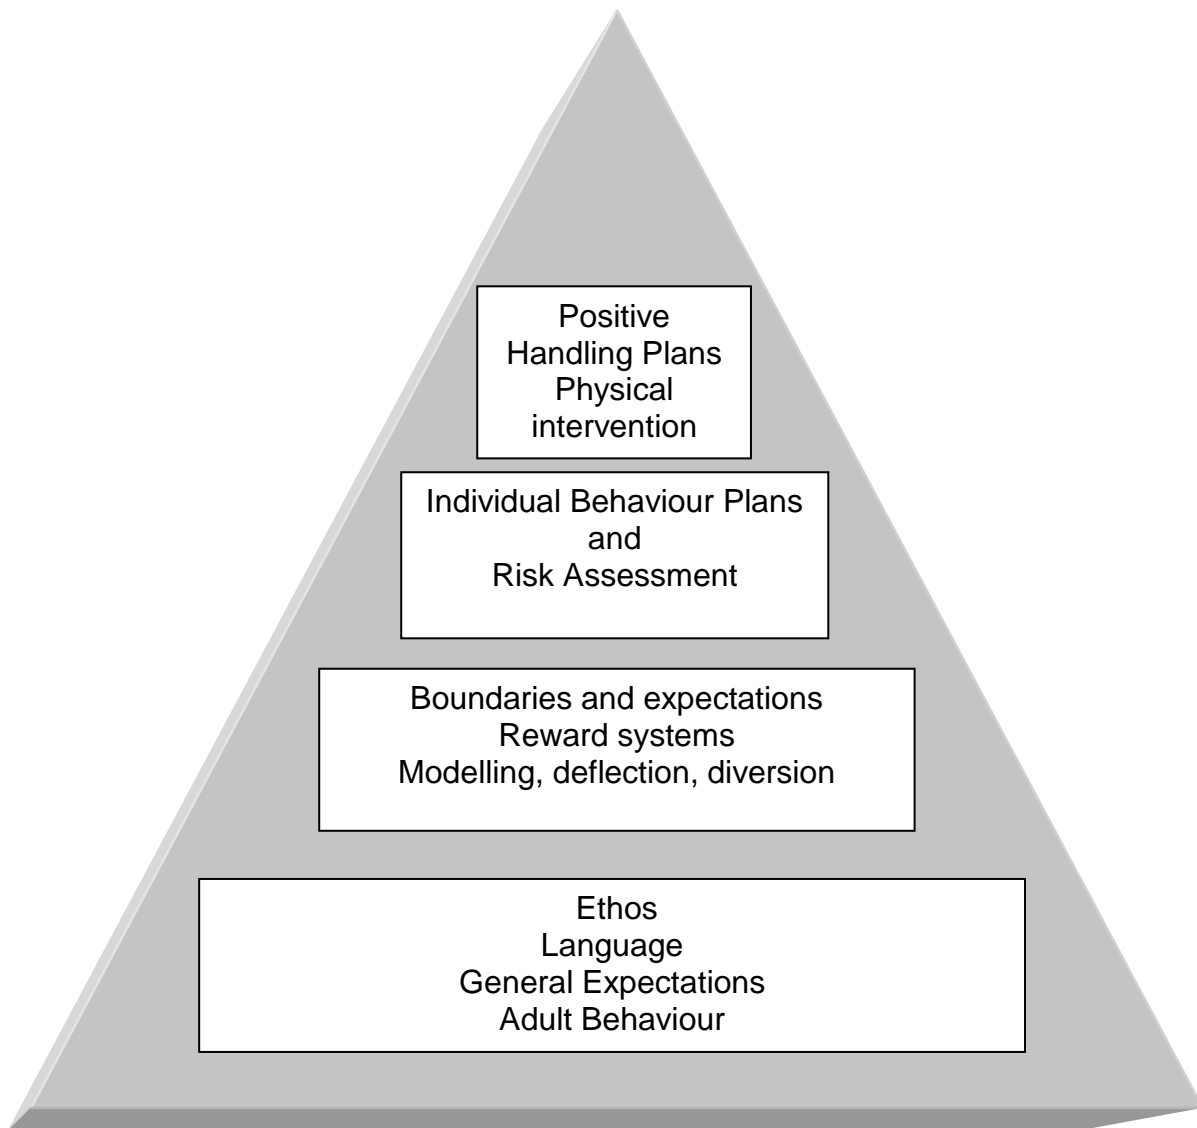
Positive
Handling Plans
Physical
intervention

Individual Behaviour Plans
and
Risk Assessment

Boundaries and expectations
Reward systems
Modelling, deflection, diversion

Ethos
Language
General Expectations
Adult Behaviour